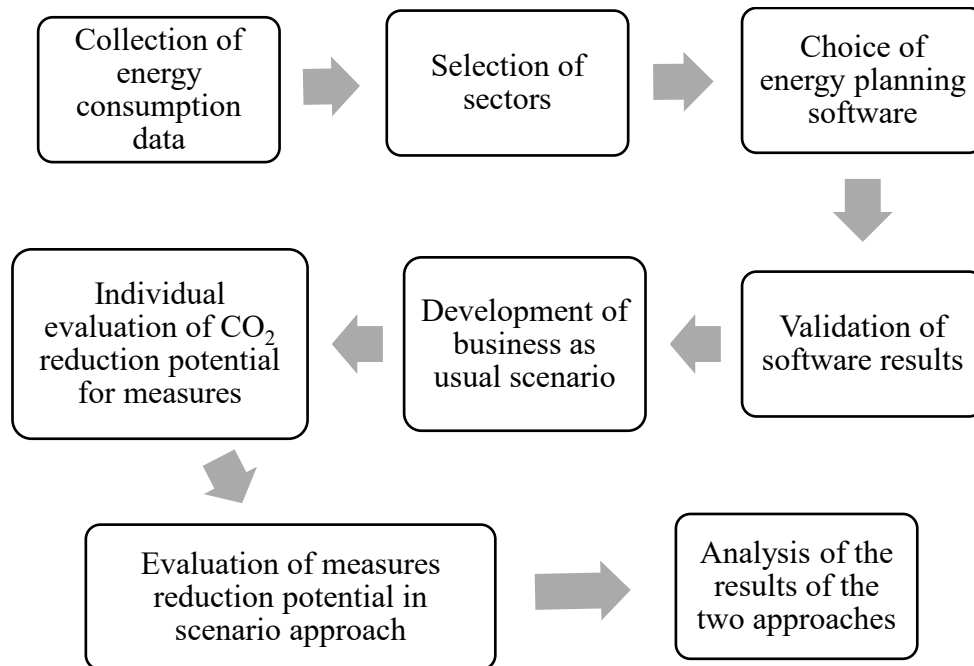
Collection of energy consumption data

Selection of sectors

Choice of energy planning software

Validation of software results

Development of business as usual scenario

Individual evaluation of $CO_2$ reduction potential for measures

Evaluation of measures reduction potential in scenario approach

Analysis of the results of the two approaches